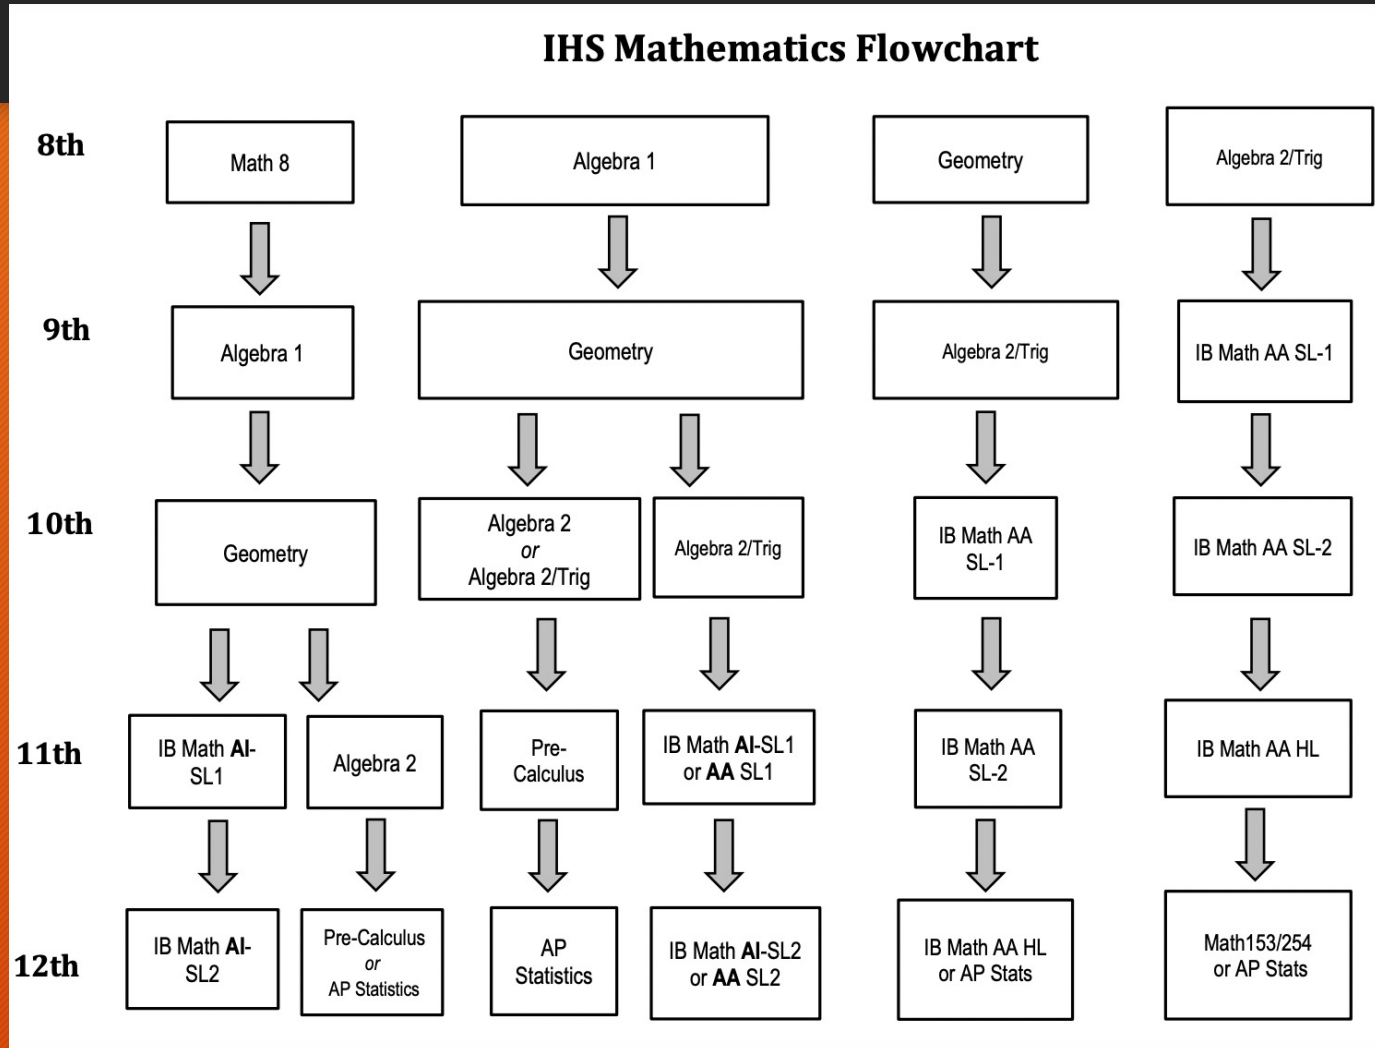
IHS Mathematics Flowchart

8th

Math 8

Algebra 1

Geometry

Algebra 2/Trig

9th

Algebra 1

Geometry

Algebra 2/Trig

IB Math AA SL-1

10th

Geometry

Algebra 2
or
Algebra 2/Trig

Algebra 2/Trig

IB Math AA SL-1

IB Math AA SL-2

11th

IB Math AI-SL1

Algebra 2

Pre-Calculus

IB Math AI-SL1 or AA SL1

IB Math AA SL-2

IB Math AA HL

12th

IB Math AI-SL2

Pre-Calculus
or
AP Statistics

AP Statistics

IB Math AI-SL2 or AA SL2

IB Math AA HL or AP Stats

Math153/254 or AP Stats